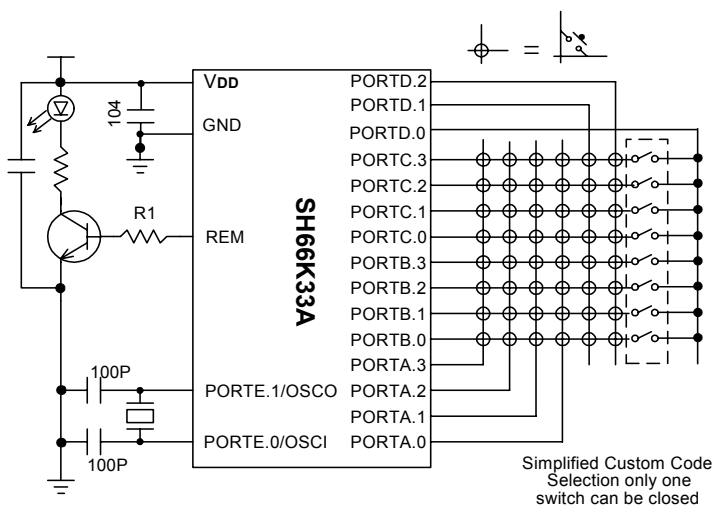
=

VDD
GND
104
R1
REM
SH66K33A
PORTD.2
PORTD.1
PORTD.0
PORTC.3
PORTC.2
PORTC.1
PORTC.0
PORTB.3
PORTB.2
PORTB.1
PORTB.0
PORTA.3
PORTA.2
PORTA.1
PORTA.0
100P
PORTE.1/OSCO
PORTE.0/OSCI
100P

Simplified Custom Code Selection only one switch can be closed